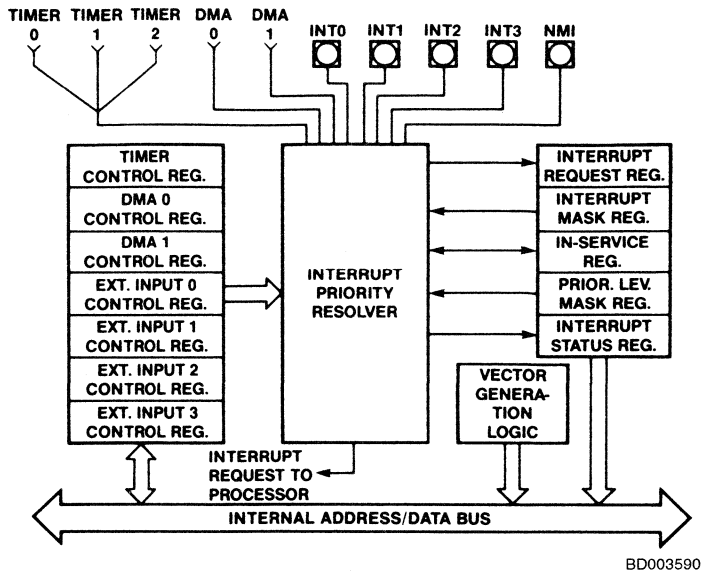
TIMER 0 TIMER 1 TIMER 2 DMA 0 DMA 1 INT0 INT1 INT2 INT3 NMI

TIMER CONTROL REG.

DMA 0 CONTROL REG.

DMA 1 CONTROL REG.

EXT. INPUT 0 CONTROL REG.

EXT. INPUT 1 CONTROL REG.

EXT. INPUT 2 CONTROL REG.

EXT. INPUT 3 CONTROL REG.

INTERRUPT PRIORITY RESOLVER

INTERRUPT REQUEST REG.

INTERRUPT MASK REG.

IN-SERVICE REG.

PRIOR. LEV. MASK REG.

INTERRUPT STATUS REG.

VECTOR GENERATION LOGIC

INTERRUPT REQUEST TO PROCESSOR

INTERNAL ADDRESS/DATA BUS

BD003590